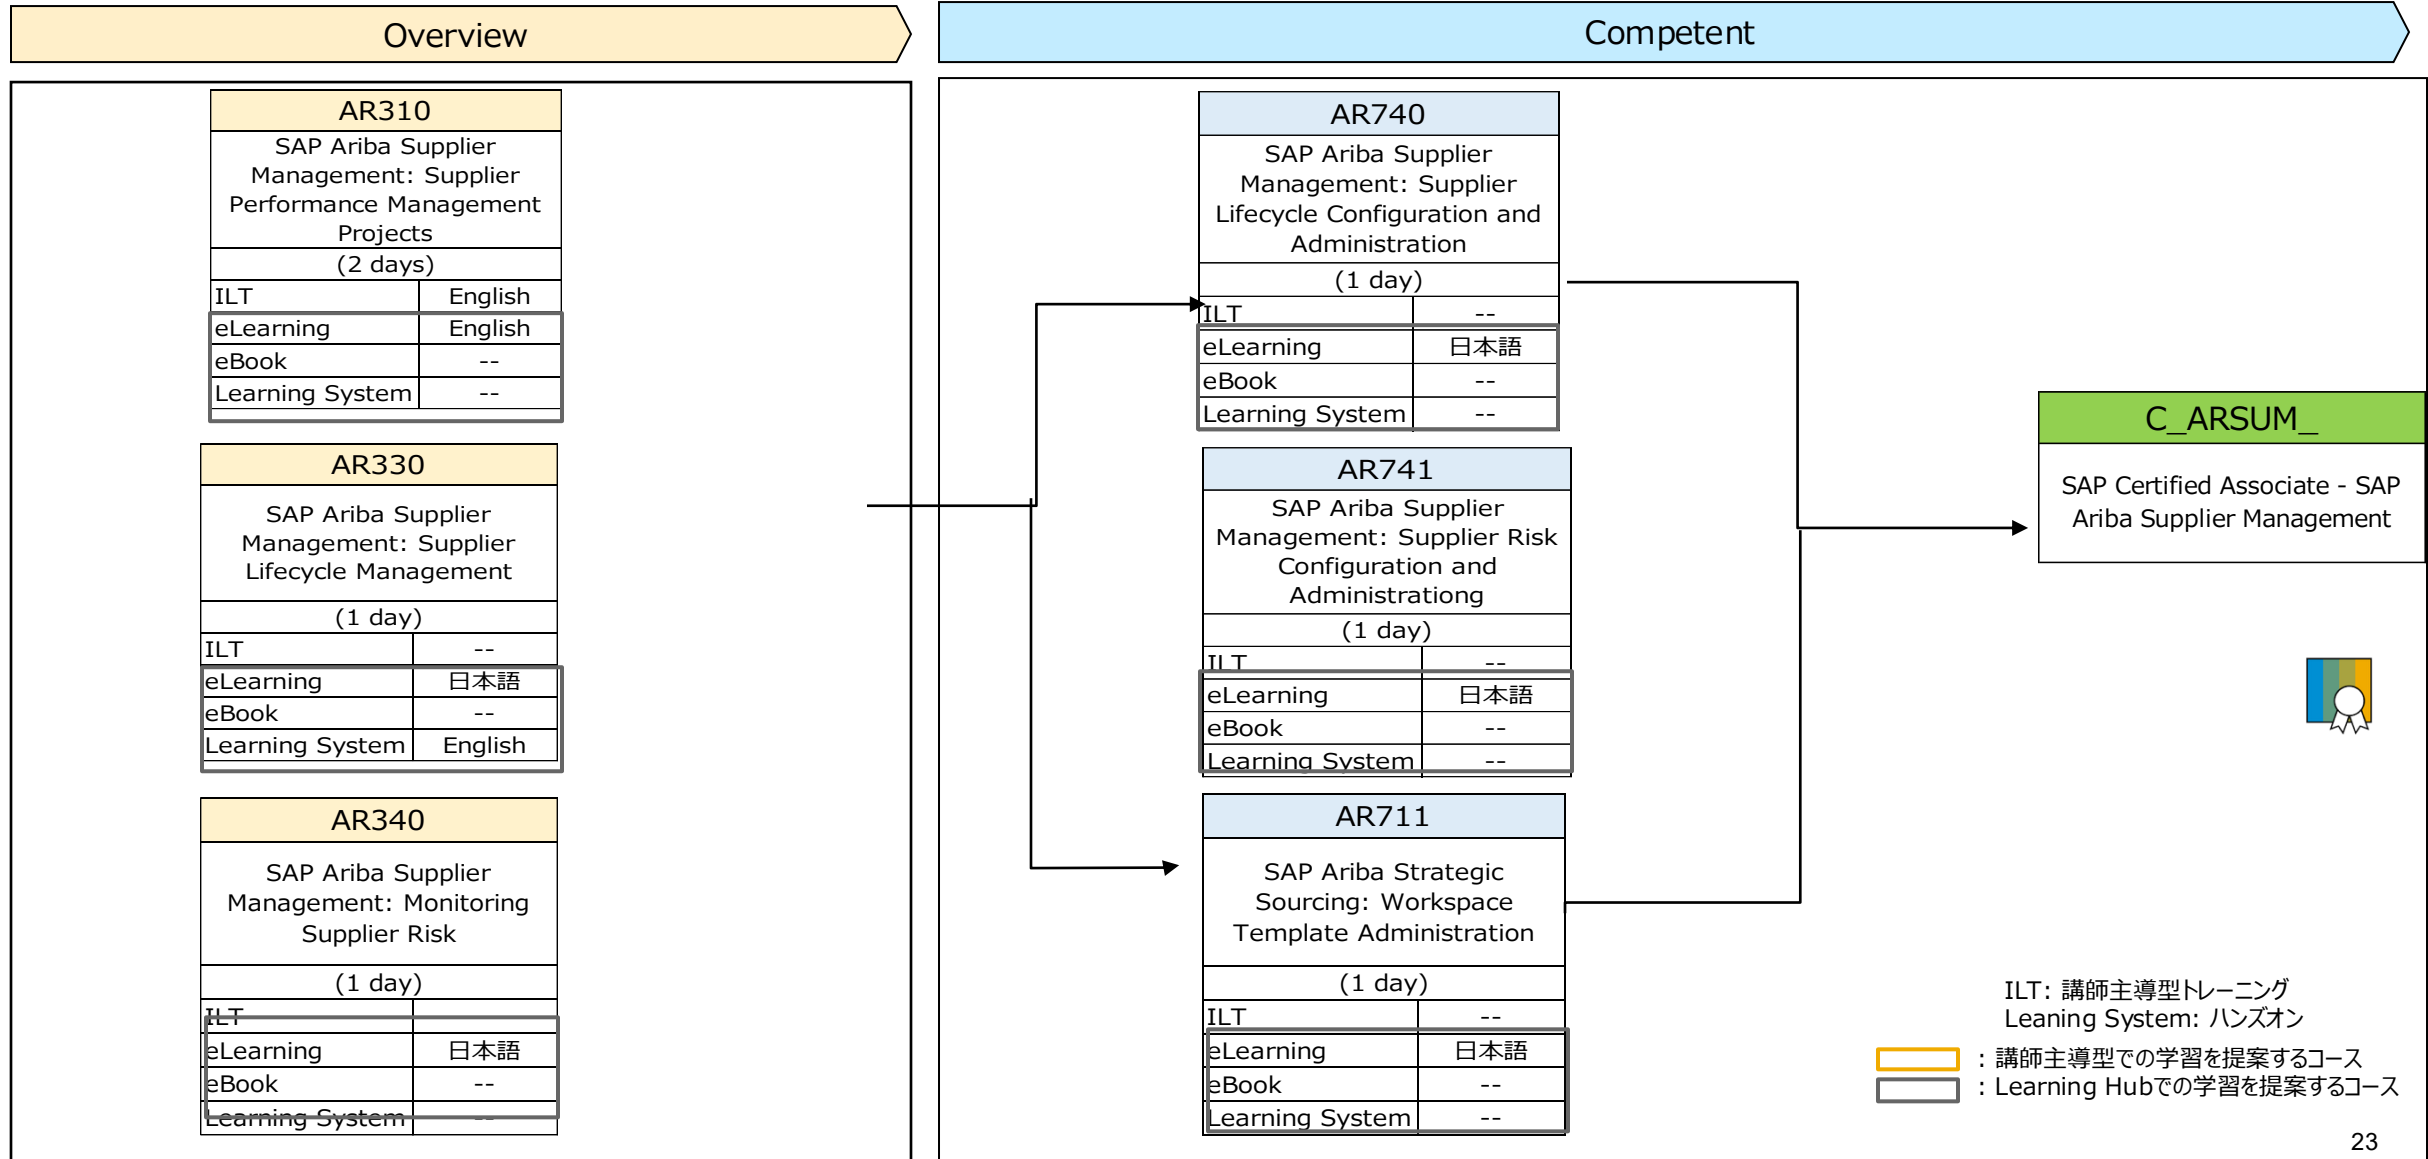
Overview

Competent

| AR310 | |
|---|---|
| SAP Ariba Supplier Management: Supplier Performance Management Projects | |
| (2 days) | |
| ILT | English |
| eLearning | English |
| eBook | -- |
| Learning System | -- |

| AR330 | |
|---|---|
| SAP Ariba Supplier Management: Supplier Lifecycle Management | |
| (1 day) | |
| ILT | -- |
| eLearning | 日本語 |
| eBook | -- |
| Learning System | English |

| AR340 | |
|---|---|
| SAP Ariba Supplier Management: Monitoring Supplier Risk | |
| (1 day) | |
| ILT | |
| eLearning | 日本語 |
| eBook | -- |
| Learning System | -- |

| AR740 | |
|---|---|
| SAP Ariba Supplier Management: Supplier Lifecycle Configuration and Administration | |
| (1 day) | |
| ILT | -- |
| eLearning | 日本語 |
| eBook | -- |
| Learning System | -- |

| AR741 | |
|---|---|
| SAP Ariba Supplier Management: Supplier Risk Configuration and Administrationg | |
| (1 day) | |
| ILT | -- |
| eLearning | 日本語 |
| eBook | -- |
| Learning System | -- |

| AR711 | |
|---|---|
| SAP Ariba Strategic Sourcing: Workspace Template Administration | |
| (1 day) | |
| ILT | -- |
| eLearning | 日本語 |
| eBook | -- |
| Learning System | -- |

C_ARSUM_

SAP Certified Associate - SAP Ariba Supplier Management

ILT: 講師主導型トレーニング
Leaning System: ハンズオン
：講師主導型での学習を提案するコース
：Learning Hubでの学習を提案するコース

23